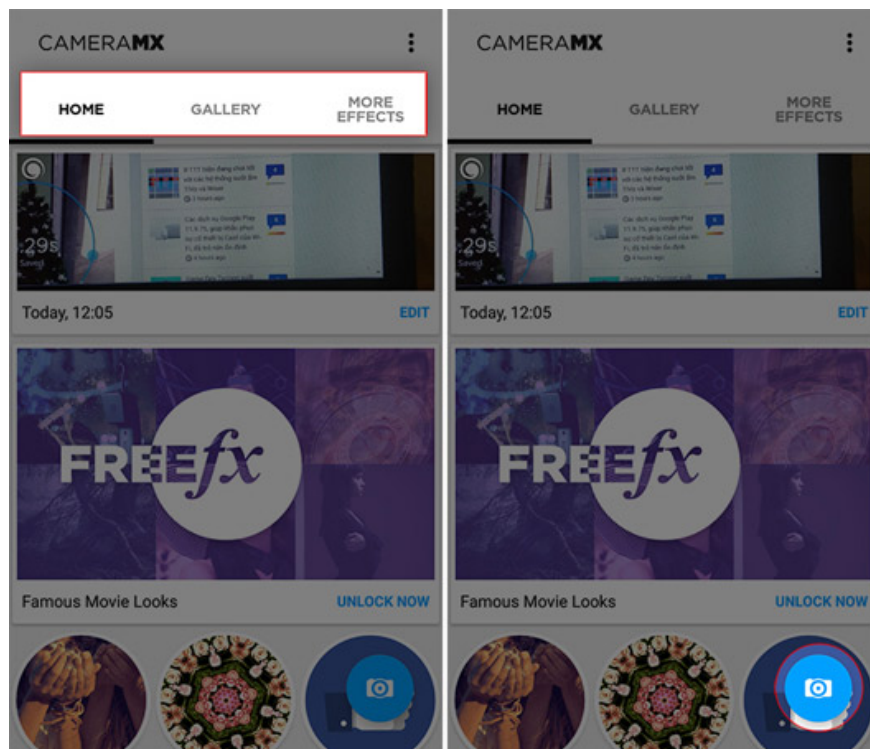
CAMERAMX

HOME GALLERY MORE EFFECTS

29s

Today, 12:05

EDIT

FREEfx

Famous Movie Looks

UNLOCK NOW

CAMERAMX

HOME GALLERY MORE EFFECTS

29s

Today, 12:05

EDIT

FREEfx

Famous Movie Looks

UNLOCK NOW